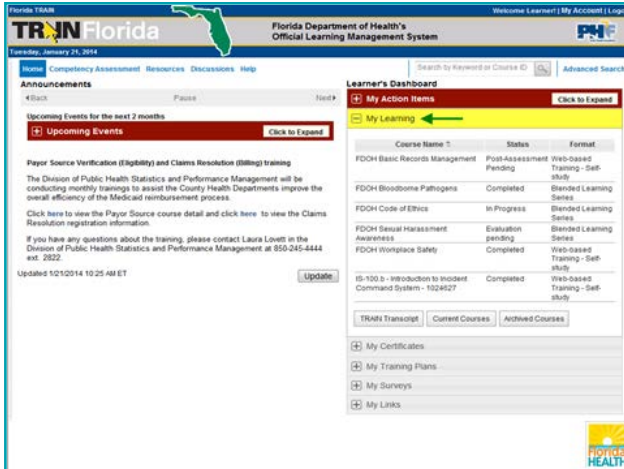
Florida TRAIN

Welcome Learner! | My Account | Logo

TRAIN Florida

Florida Department of Health's
Official Learning Management System

PHF

Tuesday, January 21, 2014

Home Competency Assessment Resources Discussions Help

Search by Keyword or Course ID

Advanced Search

Announcements

◂Back Pause Next▸

Upcoming Events for the next 2 months

Upcoming Events

Click to Expand

Payor Source Verification (Eligibility) and Claims Resolution (Billing) training

The Division of Public Health Statistics and Performance Management will be conducting monthly trainings to assist the County Health Departments improve the overall efficiency of the Medicaid reimbursement process.

Click here to view the Payor Source course detail and click here to view the Claims Resolution registration information.

If you have any questions about the training, please contact Laura Lovett in the Division of Public Health Statistics and Performance Management at 850-245-4444 ext. 2822.

Updated 1/21/2014 10:25 AM ET

Update

Learner's Dashboard

My Action Items

Click to Expand

My Learning

| Course Name ⇧ | Status | Format |
|---|---|---|
| FDOH Basic Records Management | Post-Assessment Pending | Web-based Training - Self-study |
| FDOH Bloodborne Pathogens | Completed | Blended Learning Series |
| FDOH Code of Ethics | In Progress | Blended Learning Series |
| FDOH Sexual Harassment Awareness | Evaluation pending | Blended Learning Series |
| FDOH Workplace Safety | Completed | Web-based Training - Self-study |
| IS-100.b - Introduction to Incident Command System - 1024627 | Completed | Web-based Training - Self-study |

TRAIN Transcript Current Courses Archived Courses

My Certificates

My Training Plans

My Surveys

My Links

Florida HEALTH